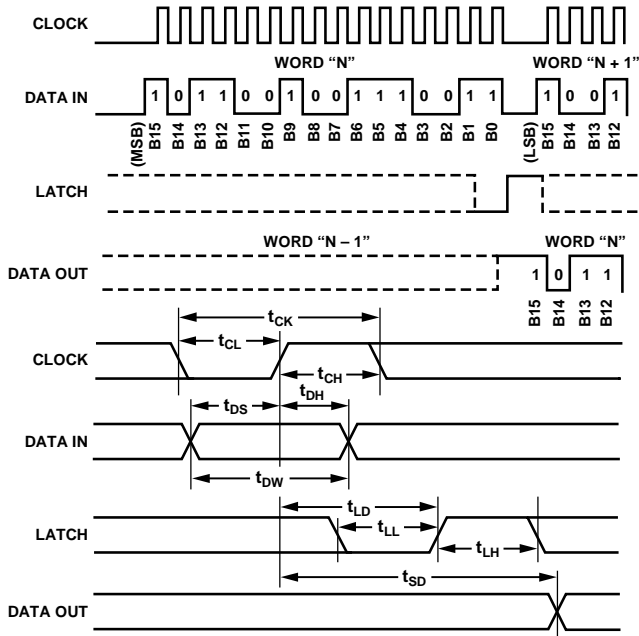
CLOCK

WORD "N"

WORD "N + 1"

DATA IN

1 0 1 1 0 0 1 0 0 1 1 1 0 0 1 1

1 0 0 1

(MSB) B15 B14 B13 B12 B11 B10 B9 B8 B7 B6 B5 B4 B3 B2 B1 B0 (LSB) B15 B14 B13 B12

LATCH

WORD "N – 1"

WORD "N"

DATA OUT

1 0 1 1

B15 B14 B13 B12

$t_{CK}$

$t_{CL}$

CLOCK

$t_{CH}$

$t_{DH}$

$t_{DS}$

DATA IN

$t_{DW}$

$t_{LD}$

$t_{LL}$

LATCH

$t_{LH}$

$t_{SD}$

DATA OUT